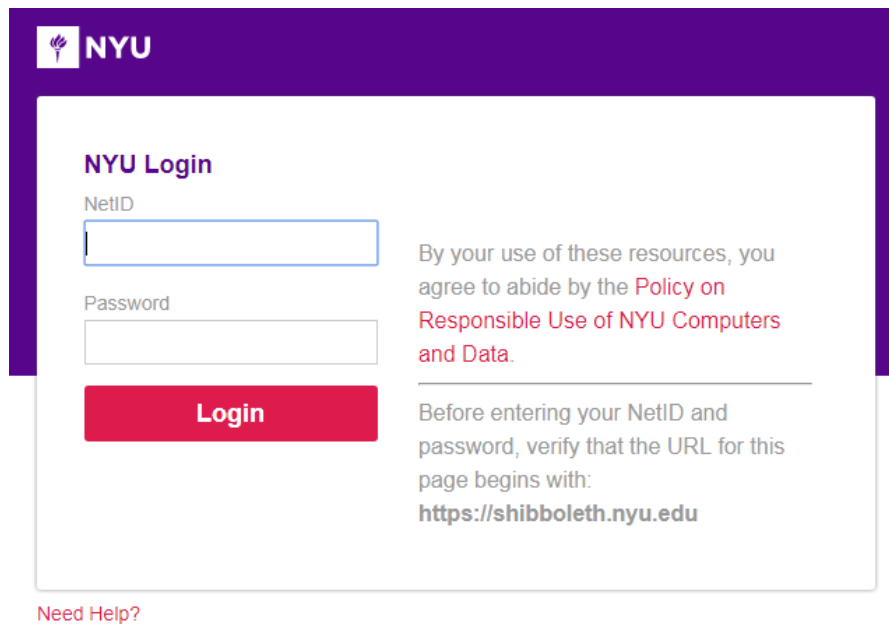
NYU

NYU Login

NetID

Password

Login

By your use of these resources, you agree to abide by the Policy on Responsible Use of NYU Computers and Data.

Before entering your NetID and password, verify that the URL for this page begins with: https://shibboleth.nyu.edu

Need Help?